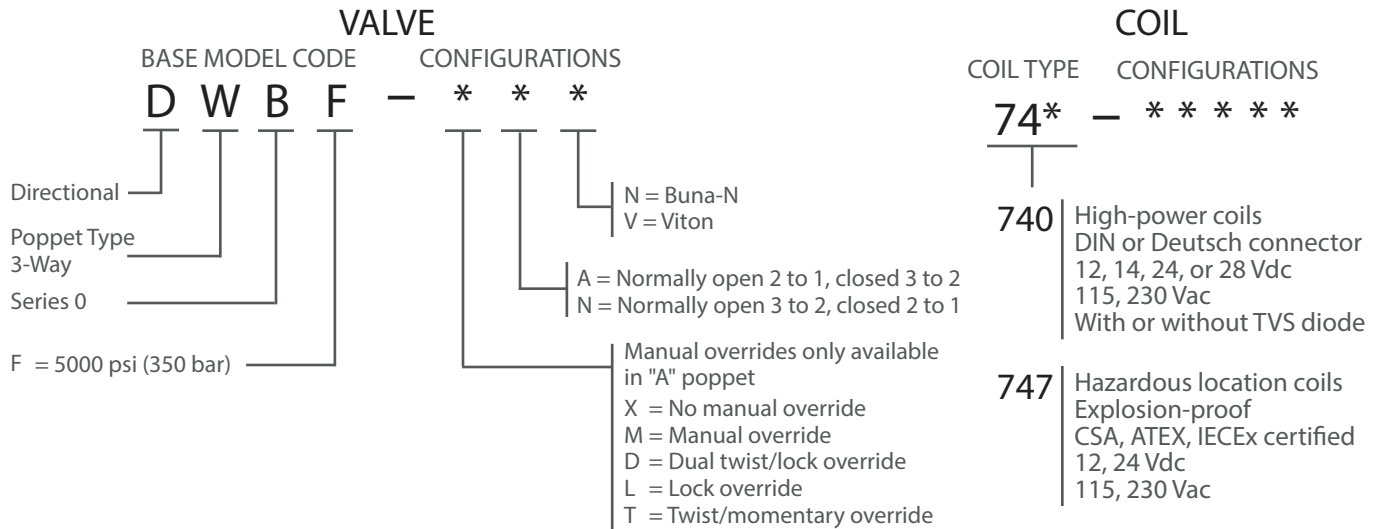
VALVE

BASE MODEL CODE CONFIGURATIONS

D W B F – * * *

Directional

Poppet Type
3-Way

Series 0

F = 5000 psi (350 bar)

N = Buna-N
V = Viton

A = Normally open 2 to 1, closed 3 to 2
N = Normally open 3 to 2, closed 2 to 1

Manual overrides only available in "A" poppet
X = No manual override
M = Manual override
D = Dual twist/lock override
L = Lock override
T = Twist/momentary override

COIL

COIL TYPE CONFIGURATIONS

74* – * * * * *

740 High-power coils
DIN or Deutsch connector
12, 14, 24, or 28 Vdc
115, 230 Vac
With or without TVS diode

747 Hazardous location coils
Explosion-proof
CSA, ATEX, IECEx certified
12, 24 Vdc
115, 230 Vac